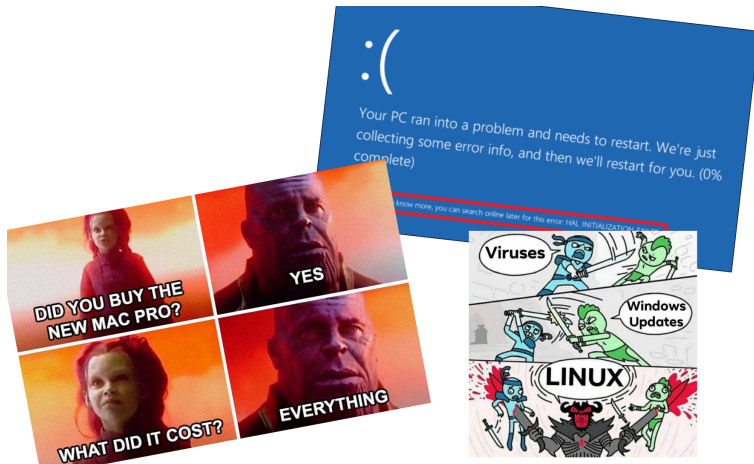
:(

Your PC ran into a problem and needs to restart. We're just collecting some error info, and then we'll restart for you. (0% complete)

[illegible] know more, you can search online later for this error: HAL INITIALIZATION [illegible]

DID YOU BUY THE NEW MAC PRO?

YES

WHAT DID IT COST?

EVERYTHING

Viruses

Windows Updates

LINUX